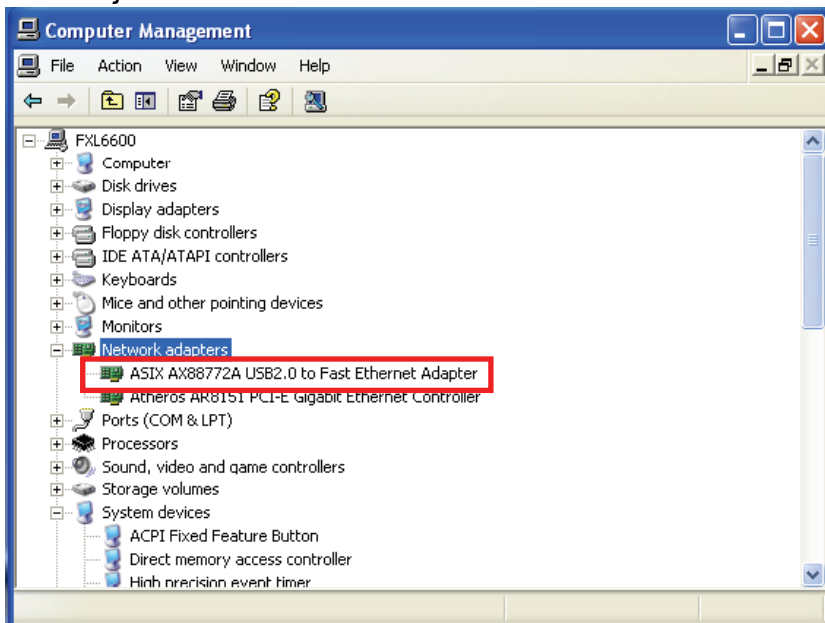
Computer Management

File Action View Window Help

FXL6600
Computer
Disk drives
Display adapters
Floppy disk controllers
IDE ATA/ATAPI controllers
Keyboards
Mice and other pointing devices
Monitors
Network adapters
ASIX AX88772A USB2.0 to Fast Ethernet Adapter
Atheros AR8151 PCI-E Gigabit Ethernet Controller
Ports (COM & LPT)
Processors
Sound, video and game controllers
Storage volumes
System devices
ACPI Fixed Feature Button
Direct memory access controller
High precision event timer